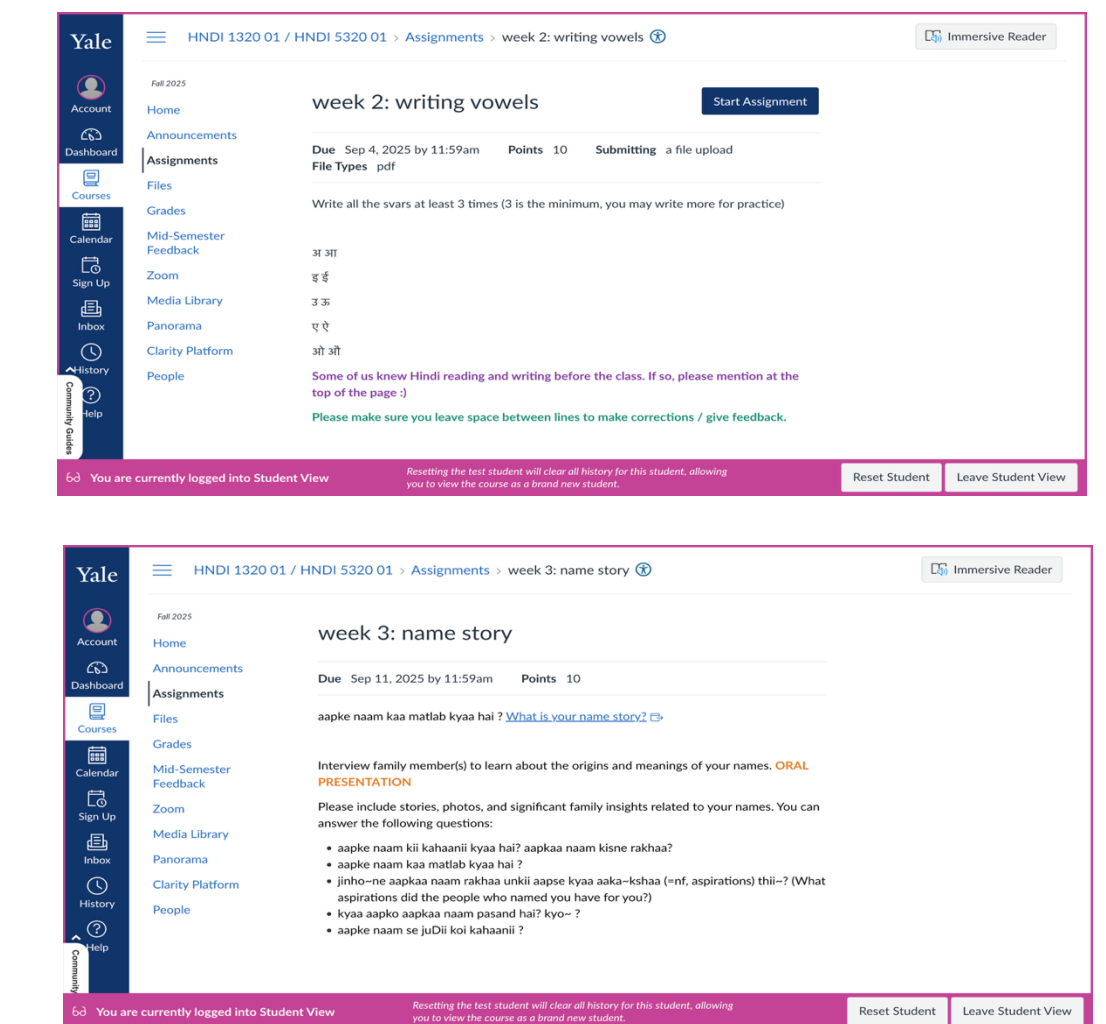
Yale

Account
Dashboard
Courses
Calendar
Sign Up
Inbox
History
Help
Community Guides

HNDI 1320 01 / HNDI 5320 01 > Assignments > week 2: writing vowels

Immersive Reader

Fall 2025
Home
Announcements
Assignments
Files
Grades
Mid-Semester Feedback
Zoom
Media Library
Panorama
Clarity Platform
People

week 2: writing vowels

Start Assignment

Due Sep 4, 2025 by 11:59am Points 10 Submitting a file upload
File Types pdf

Write all the svars at least 3 times (3 is the minimum, you may write more for practice)

अ आ
इ ई
उ ऊ
ए ऐ
ओ औ

Some of us knew Hindi reading and writing before the class. If so, please mention at the top of the page :)

Please make sure you leave space between lines to make corrections / give feedback.

You are currently logged into Student View

Resetting the test student will clear all history for this student, allowing you to view the course as a brand new student.

Reset Student Leave Student View

Yale

Account
Dashboard
Courses
Calendar
Sign Up
Inbox
History
Help
Community

HNDI 1320 01 / HNDI 5320 01 > Assignments > week 3: name story

Immersive Reader

Fall 2025
Home
Announcements
Assignments
Files
Grades
Mid-Semester Feedback
Zoom
Media Library
Panorama
Clarity Platform
People

week 3: name story

Due Sep 11, 2025 by 11:59am Points 10

aapke naam kaa matlab kyaa hai ? What is your name story?

Interview family member(s) to learn about the origins and meanings of your names. ORAL PRESENTATION

Please include stories, photos, and significant family insights related to your names. You can answer the following questions:

• aapke naam kii kahaanii kyaa hai? aapkaa naam kisne rakhaa?
• aapke naam kaa matlab kyaa hai ?
• jinho~ne aapkaa naam rakhaa unkii aapse kyaa aaka~kshaa (=nf, aspirations) thii~? (What aspirations did the people who named you have for you?)
• kyaa aapko aapkaa naam pasand hai? kyo~ ?
• aapke naam se juDii koi kahaanii ?

You are currently logged into Student View

Resetting the test student will clear all history for this student, allowing you to view the course as a brand new student.

Reset Student Leave Student View